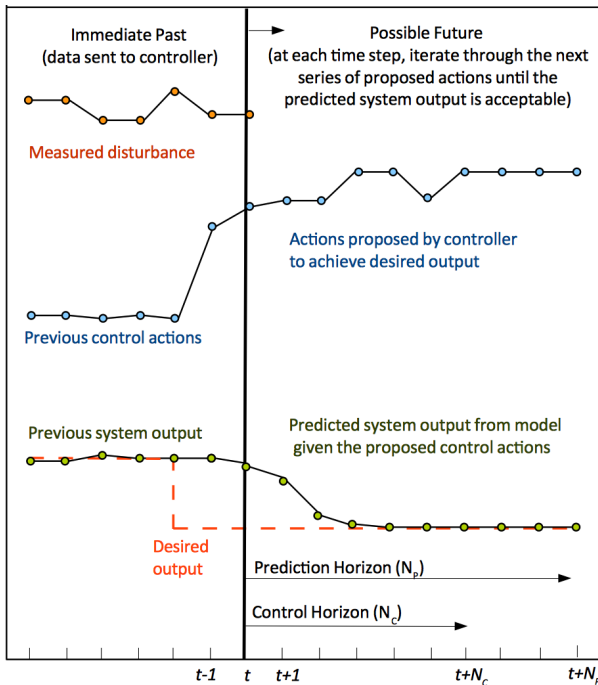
Immediate Past
(data sent to controller)

Possible Future
(at each time step, iterate through the next series of proposed actions until the predicted system output is acceptable)

Measured disturbance

Actions proposed by controller to achieve desired output

Previous control actions

Previous system output

Predicted system output from model given the proposed control actions

Desired output

Prediction Horizon ($N_P$)

Control Horizon ($N_C$)

t-1

t

t+1

t+$N_C$

t+$N_P$